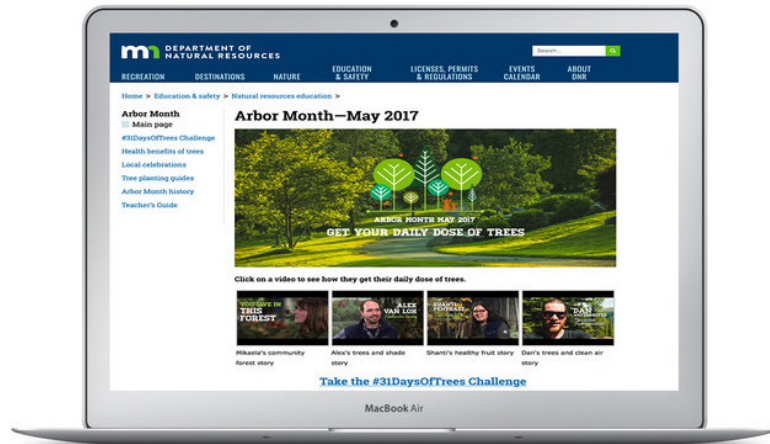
mn DEPARTMENT OF NATURAL RESOURCES

Search...

RECREATION DESTINATIONS NATURE EDUCATION & SAFETY LICENSES, PERMITS & REGULATIONS EVENTS CALENDAR ABOUT DNR

Home > Education & safety > Natural resources education >

Arbor Month
Main page
#31DaysOfTrees Challenge
Health benefits of trees
Local celebrations
Tree planting guides
Arbor Month history
Teacher's Guide

Arbor Month—May 2017

ARBOR MONTH MAY 2017
GET YOUR DAILY DOSE OF TREES

Click on a video to see how they get their daily dose of trees.

YOU LIVE IN THIS FOREST
Mikaela's community forest story

ALEX VAN LOH
Alex's trees and shade story

SHANTI PENPRASE
Shanti's healthy fruit story

DAN
Dan's trees and clean air story

Take the #31DaysOfTrees Challenge

MacBook Air